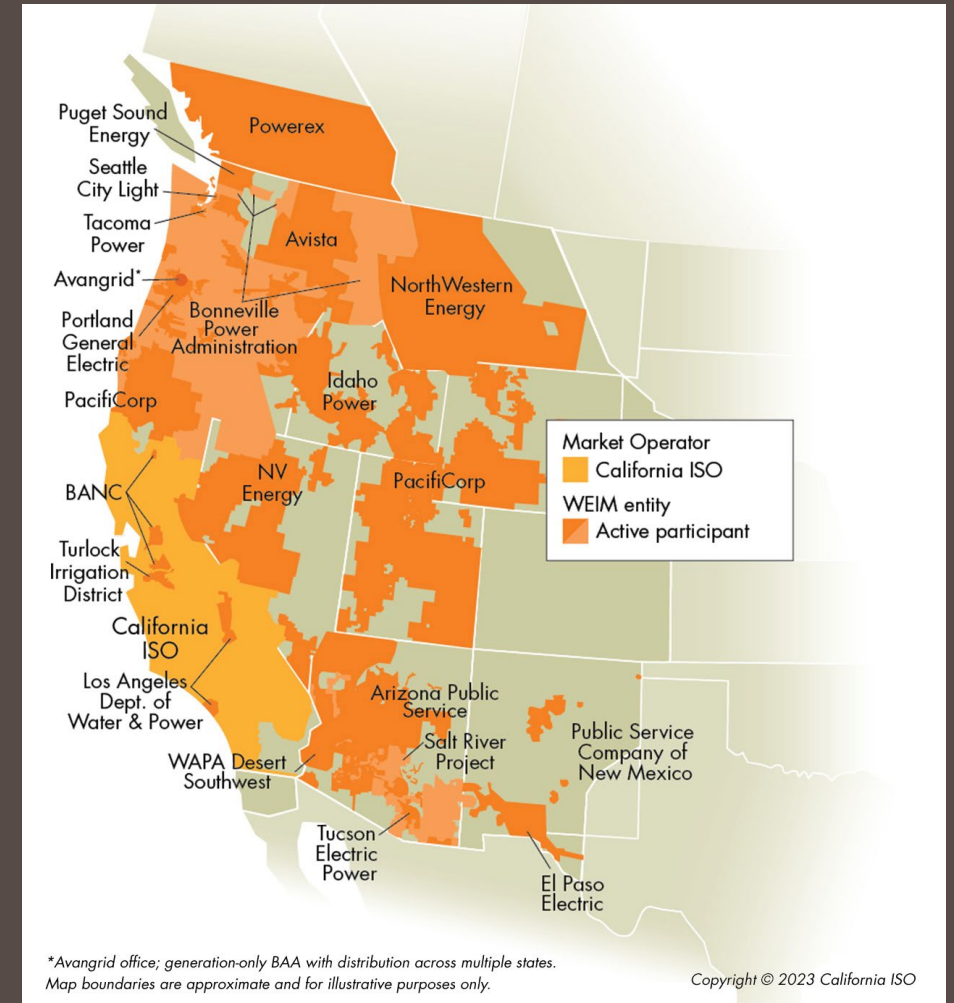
Puget Sound Energy
Seattle City Light
Tacoma Power
Avangrid*
Portland General Electric
PacifiCorp
BANC
Turlock Irrigation District
California ISO
Los Angeles Dept. of Water & Power
WAPA Desert Southwest
Powerex
Avista
Bonneville Power Administration
NorthWestern Energy
Idaho Power
NV Energy
PacifiCorp
Arizona Public Service
Salt River Project
Tucson Electric Power
Public Service Company of New Mexico
El Paso Electric

Market Operator
California ISO
WEIM entity
Active participant

*Avangrid office; generation-only BAA with distribution across multiple states.
Map boundaries are approximate and for illustrative purposes only.

Copyright © 2023 California ISO